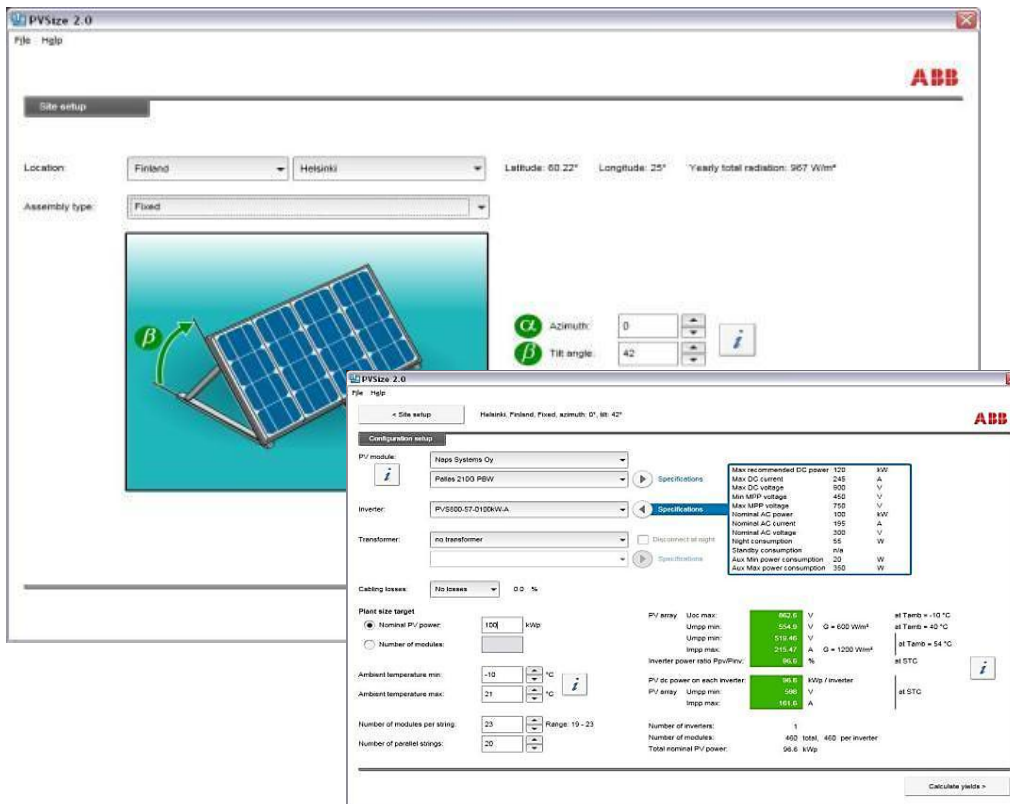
PVSize 2.0

File Help

ABB

Site setup

Location: Finland Helsinki Latitude: 60.22° Longitude: 25° Yearly total radiation: 967 W/m²

Assembly type: Fixed

$\beta$

$\alpha$ Azimuth: 0

$\beta$ Tilt angle: 42

i

PVSize 2.0

File Help

< Site setup Helsinki, Finland, Fixed, azimuth: 0°, tilt: 42°

ABB

Configuration setup

PV module: Naps Systems Oy

i Pelles 210G PBW Specifications

Inverter: PVS800-57-0100kW-A Specifications

Transformer: no transformer Disconnect at night

Specifications

| Max recommended DC power | 120 | kW |
|---|---|---|
| Max DC current | 245 | A |
| Max DC voltage | 900 | V |
| Min MPP voltage | 450 | V |
| Max MPP voltage | 750 | V |
| Nominal AC power | 100 | kW |
| Nominal AC current | 195 | A |
| Nominal AC voltage | 300 | V |
| Night consumption | 55 | W |
| Standby consumption | n/a | |
| Aux Min power consumption | 20 | W |
| Aux Max power consumption | 350 | W |

Cabling losses: No losses 0.0 %

Plant size target

Nominal PV power: 100 kWp

Number of modules:

Ambient temperature min: -10 °C

Ambient temperature max: 21 °C

i

Number of modules per string: 23 Range: 19 - 23

Number of parallel strings: 20

PV array Uoc max: 862.6 V at Tamb = -10 °C

Umpp min: 534.9 V G = 600 W/m² at Tamb = 40 °C

Umpp min: 519.46 V at Tamb = 54 °C

Impp max: 215.47 A G = 1200 W/m²

Inverter power ratio Ppv/Pinv: 96.6 % at STC

PV dc power on each inverter: 96.6 kWp / inverter

PV array Umpp min: 598 V at STC

Impp max: 161.6 A

i

Number of inverters: 1

Number of modules: 460 total, 460 per inverter

Total nominal PV power: 96.6 kWp

Calculate yields >